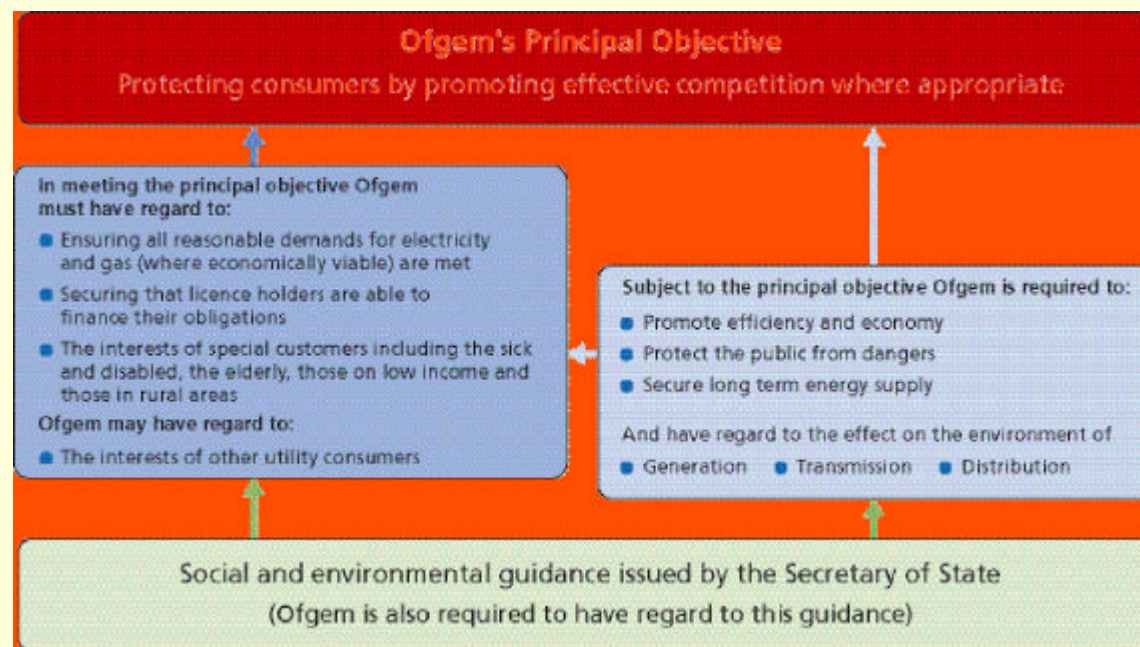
Ofgem's Principal Objective
Protecting consumers by promoting effective competition where appropriate

In meeting the principal objective Ofgem must have regard to:
- Ensuring all reasonable demands for electricity and gas (where economically viable) are met
- Securing that licence holders are able to finance their obligations
- The interests of special customers including the sick and disabled, the elderly, those on low income and those in rural areas

Ofgem may have regard to:
- The interests of other utility consumers

Subject to the principal objective Ofgem is required to:
- Promote efficiency and economy
- Protect the public from dangers
- Secure long term energy supply

And have regard to the effect on the environment of
- Generation
- Transmission
- Distribution

Social and environmental guidance issued by the Secretary of State
(Ofgem is also required to have regard to this guidance)